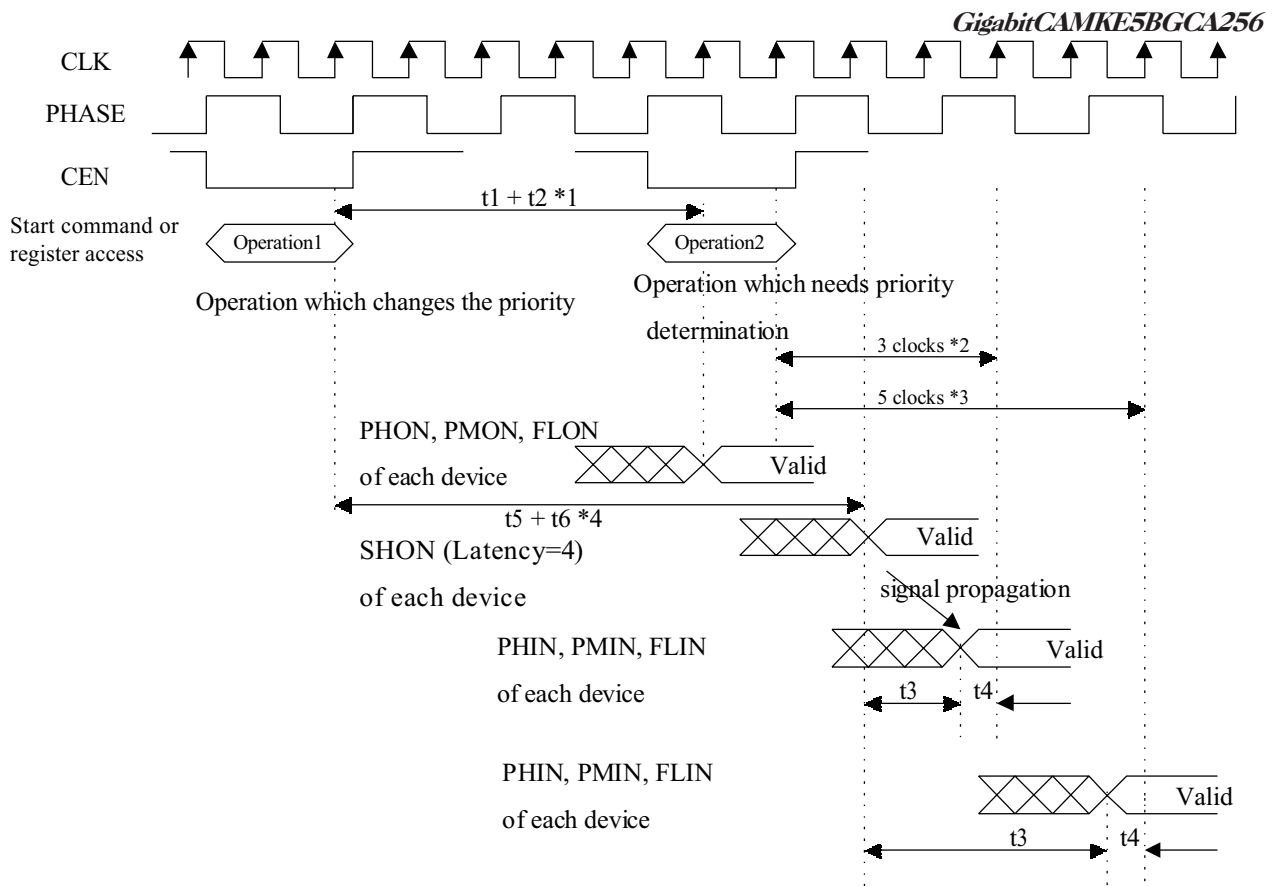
GigabitCAMKE5BGCA256

CLK

PHASE

CEN

t1 + t2 *1

Start command or register access

Operation1

Operation2

Operation which changes the priority

Operation which needs priority determination

3 clocks *2

5 clocks *3

PHON, PMON, FLON of each device

Valid

t5 + t6 *4

SHON (Latency=4) of each device

Valid

signal propagation

PHIN, PMIN, FLIN of each device

Valid

t3

t4

PHIN, PMIN, FLIN of each device

Valid

t3

t4